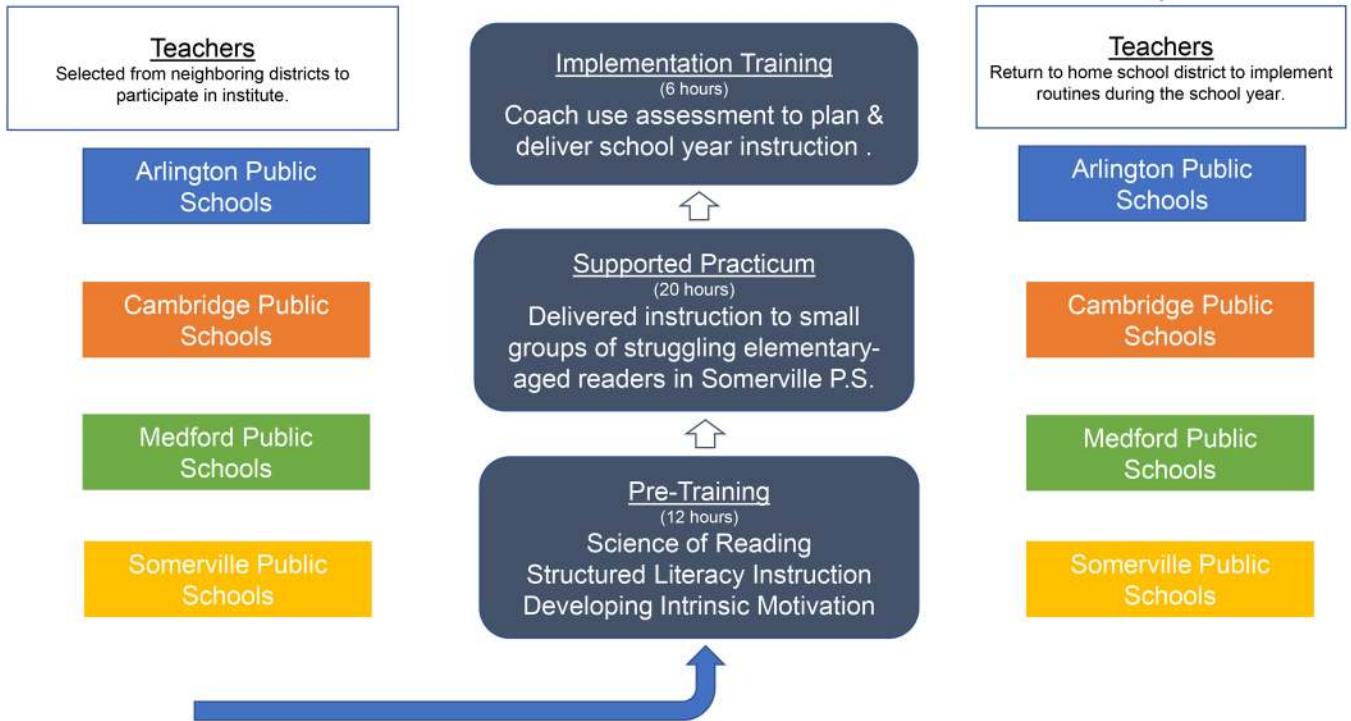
Teachers
Selected from neighboring districts to participate in institute.

Arlington Public Schools

Cambridge Public Schools

Medford Public Schools

Somerville Public Schools

Implementation Training
(6 hours)
Coach use assessment to plan & deliver school year instruction .

Supported Practicum
(20 hours)
Delivered instruction to small groups of struggling elementary-aged readers in Somerville P.S.

Pre-Training
(12 hours)
Science of Reading
Structured Literacy Instruction
Developing Intrinsic Motivation

Teachers
Return to home school district to implement routines during the school year.

Arlington Public Schools

Cambridge Public Schools

Medford Public Schools

Somerville Public Schools